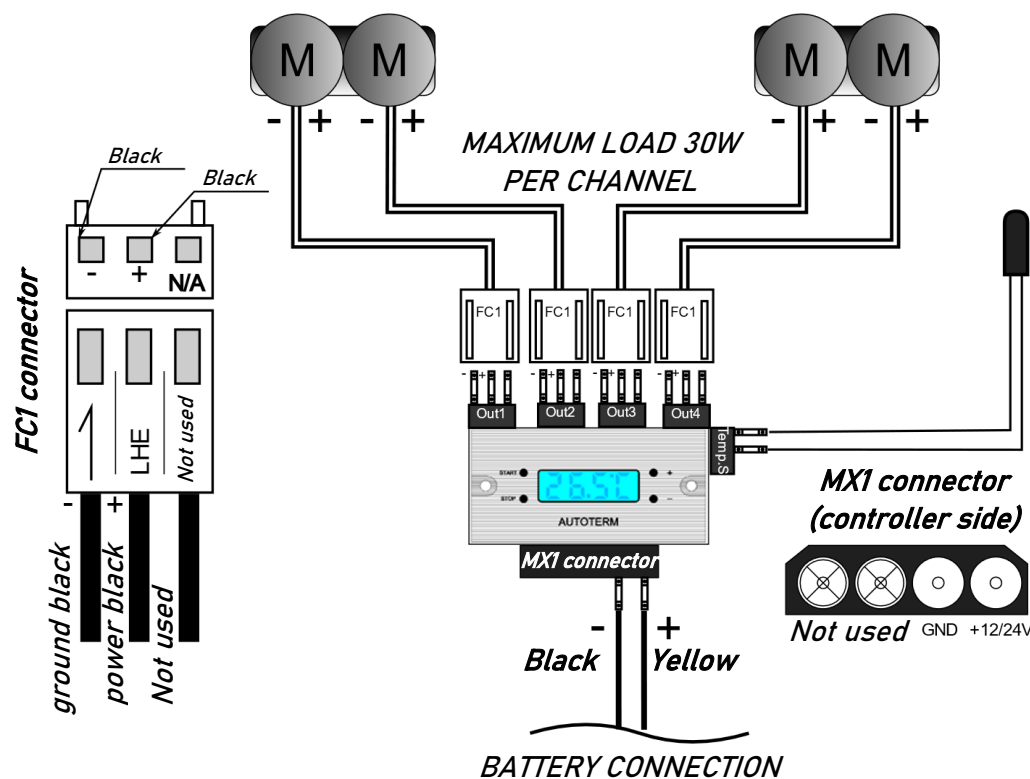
M M M M
- + - + - + - +
MAXIMUM LOAD 30W PER CHANNEL
Black
Black
- + N/A
FC1 connector
LHE
Not used
- +
ground black
power black
Not used
FC1 FC1 FC1 FC1
Out1 Out2 Out3 Out4
Temp.S
START
STOP
+
-
25.5C
AUTOTERM
MX1 connector
- +
Black Yellow
BATTERY CONNECTION
MX1 connector (controller side)
Not used GND +12/24V